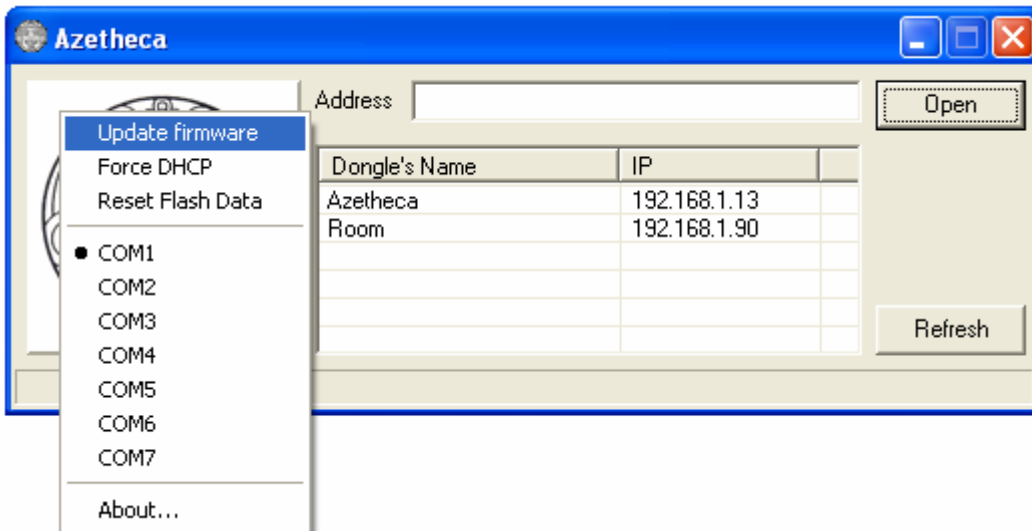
Azetheca

Address

Open

Update firmware
Force DHCP
Reset Flash Data

COM1
COM2
COM3
COM4
COM5
COM6
COM7

About...

| Dongle's Name | IP |
|---|---|
| Azetheca | 192.168.1.13 |
| Room | 192.168.1.90 |

Refresh